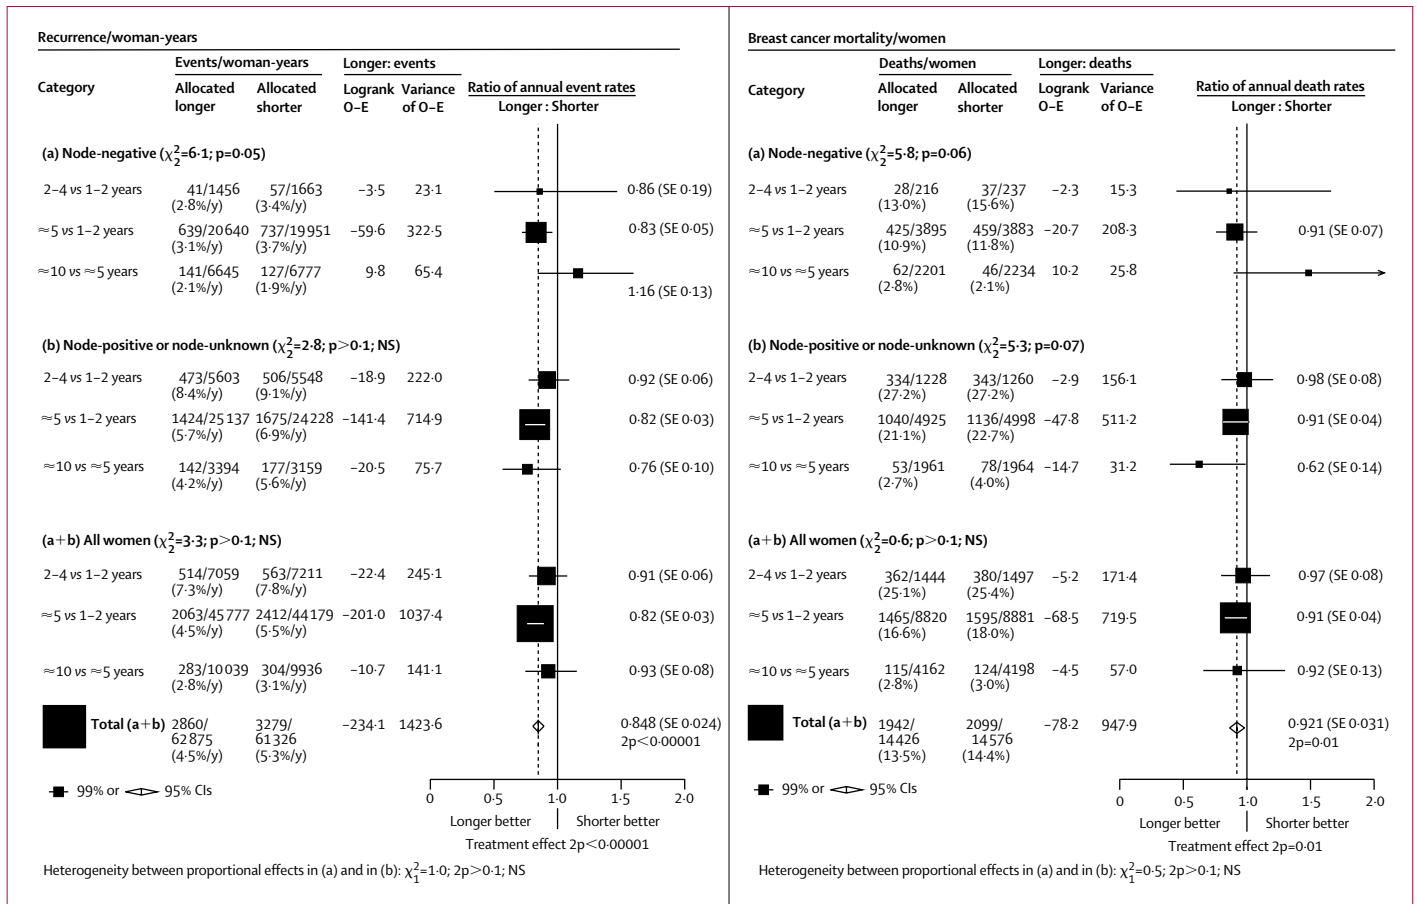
Recurrence/woman-years

| Category | Events/woman-years: Allocated longer | Allocated shorter | Longer: events Logrank O–E | Variance of O–E | Ratio of annual event rates Longer : Shorter |
|---|---|---|---|---|---|
| (a) Node-negative ($\chi^2_2$=6·1; p=0·05) | | | | | |
| 2–4 vs 1–2 years | 41/1456 (2·8%/y) | 57/1663 (3·4%/y) | –3·5 | 23·1 | 0·86 (SE 0·19) |
| ≈5 vs 1–2 years | 639/20640 (3·1%/y) | 737/19951 (3·7%/y) | –59·6 | 322·5 | 0·83 (SE 0·05) |
| ≈10 vs ≈5 years | 141/6645 (2·1%/y) | 127/6777 (1·9%/y) | 9·8 | 65·4 | 1·16 (SE 0·13) |
| (b) Node-positive or node-unknown ($\chi^2_2$=2·8; p>0·1; NS) | | | | | |
| 2–4 vs 1–2 years | 473/5603 (8·4%/y) | 506/5548 (9·1%/y) | –18·9 | 222·0 | 0·92 (SE 0·06) |
| ≈5 vs 1–2 years | 1424/25137 (5·7%/y) | 1675/24228 (6·9%/y) | –141·4 | 714·9 | 0·82 (SE 0·03) |
| ≈10 vs ≈5 years | 142/3394 (4·2%/y) | 177/3159 (5·6%/y) | –20·5 | 75·7 | 0·76 (SE 0·10) |
| (a+b) All women ($\chi^2_2$=3·3; p>0·1; NS) | | | | | |
| 2–4 vs 1–2 years | 514/7059 (7·3%/y) | 563/7211 (7·8%/y) | –22·4 | 245·1 | 0·91 (SE 0·06) |
| ≈5 vs 1–2 years | 2063/45777 (4·5%/y) | 2412/44179 (5·5%/y) | –201·0 | 1037·4 | 0·82 (SE 0·03) |
| ≈10 vs ≈5 years | 283/10039 (2·8%/y) | 304/9936 (3·1%/y) | –10·7 | 141·1 | 0·93 (SE 0·08) |
| Total (a+b) | 2860/62875 (4·5%/y) | 3279/61326 (5·3%/y) | –234·1 | 1423·6 | 0·848 (SE 0·024) 2p<0·00001 |

99% or 95% CIs

0 0·5 1·0 1·5 2·0
Longer better | Shorter better
Treatment effect 2p<0·00001

Heterogeneity between proportional effects in (a) and in (b): $\chi^2_1$=1·0; 2p>0·1; NS

Breast cancer mortality/women

| Category | Deaths/women: Allocated longer | Allocated shorter | Longer: deaths Logrank O–E | Variance of O–E | Ratio of annual death rates Longer : Shorter |
|---|---|---|---|---|---|
| (a) Node-negative ($\chi^2_2$=5·8; p=0·06) | | | | | |
| 2–4 vs 1–2 years | 28/216 (13·0%) | 37/237 (15·6%) | –2·3 | 15·3 | |
| ≈5 vs 1–2 years | 425/3895 (10·9%) | 459/3883 (11·8%) | –20·7 | 208·3 | 0·91 (SE 0·07) |
| ≈10 vs ≈5 years | 62/2201 (2·8%) | 46/2234 (2·1%) | 10·2 | 25·8 | |
| (b) Node-positive or node-unknown ($\chi^2_2$=5·3; p=0·07) | | | | | |
| 2–4 vs 1–2 years | 334/1228 (27·2%) | 343/1260 (27·2%) | –2·9 | 156·1 | 0·98 (SE 0·08) |
| ≈5 vs 1–2 years | 1040/4925 (21·1%) | 1136/4998 (22·7%) | –47·8 | 511·2 | 0·91 (SE 0·04) |
| ≈10 vs ≈5 years | 53/1961 (2·7%) | 78/1964 (4·0%) | –14·7 | 31·2 | 0·62 (SE 0·14) |
| (a+b) All women ($\chi^2_2$=0·6; p>0·1; NS) | | | | | |
| 2–4 vs 1–2 years | 362/1444 (25·1%) | 380/1497 (25·4%) | –5·2 | 171·4 | 0·97 (SE 0·08) |
| ≈5 vs 1–2 years | 1465/8820 (16·6%) | 1595/8881 (18·0%) | –68·5 | 719·5 | 0·91 (SE 0·04) |
| ≈10 vs ≈5 years | 115/4162 (2·8%) | 124/4198 (3·0%) | –4·5 | 57·0 | 0·92 (SE 0·13) |
| Total (a+b) | 1942/14426 (13·5%) | 2099/14576 (14·4%) | –78·2 | 947·9 | 0·921 (SE 0·031) 2p=0·01 |

99% or 95% CIs

0 0·5 1·0 1·5 2·0
Longer better | Shorter better
Treatment effect 2p=0·01

Heterogeneity between proportional effects in (a) and in (b): $\chi^2_1$=0·5; 2p>0·1; NS